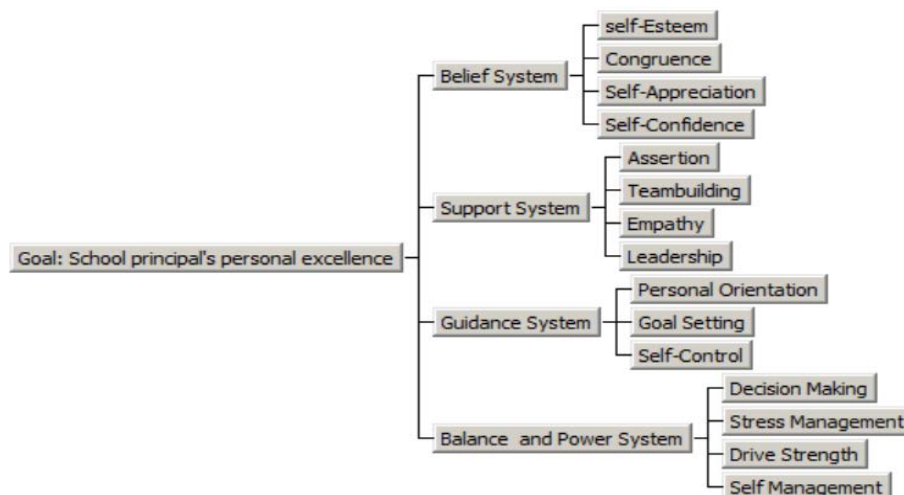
Goal: School principal's personal excellence

Belief System
self-Esteem
Congruence
Self-Appreciation
Self-Confidence

Support System
Assertion
Teambuilding
Empathy
Leadership

Guidance System
Personal Orientation
Goal Setting
Self-Control

Balance and Power System
Decision Making
Stress Management
Drive Strength
Self Management